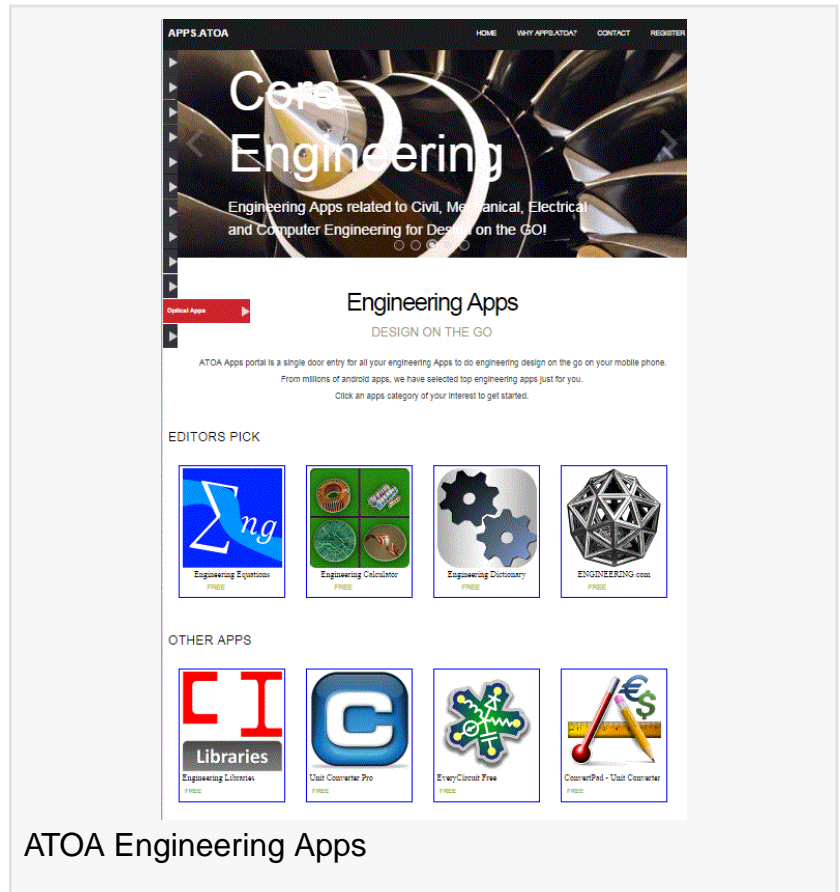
APPS.ATOA

HOME WHY APPS.ATOA? CONTACT REGISTER

Core Engineering

Engineering Apps related to Civil, Mechanical, Electrical and Computer Engineering for Design on the GO!

Optical Apps

Engineering Apps

DESIGN ON THE GO

ATOA Apps portal is a single door entry for all your engineering Apps to do engineering design on the go on your mobile phone. From millions of android apps, we have selected top engineering apps just for you. Click an apps category of your interest to get started.

EDITORS PICK

$\sum ng$

Engineering Equations
FREE

Engineering Calculator
FREE

Engineering Dictionary
FREE

ENGINEERING.com
FREE

OTHER APPS

CI Libraries

Engineering Libraries
FREE

C

Unit Converter Pro
FREE

EveryCircuit Free
FREE

€ $

ConvertPad - Unit Converter
FREE

ATOA Engineering Apps